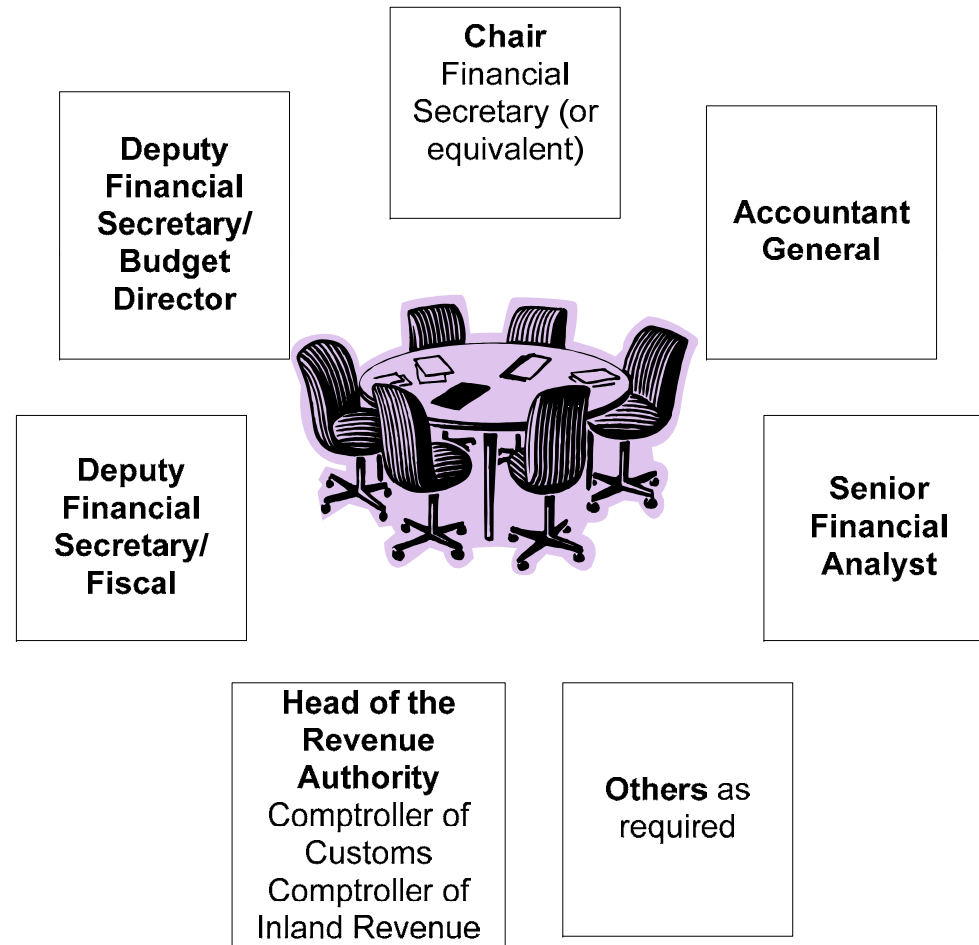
Chair
Financial Secretary (or equivalent)

Deputy Financial Secretary/ Budget Director

Accountant General

Deputy Financial Secretary/ Fiscal

Senior Financial Analyst

Head of the Revenue Authority
Comptroller of Customs
Comptroller of Inland Revenue

Others as required